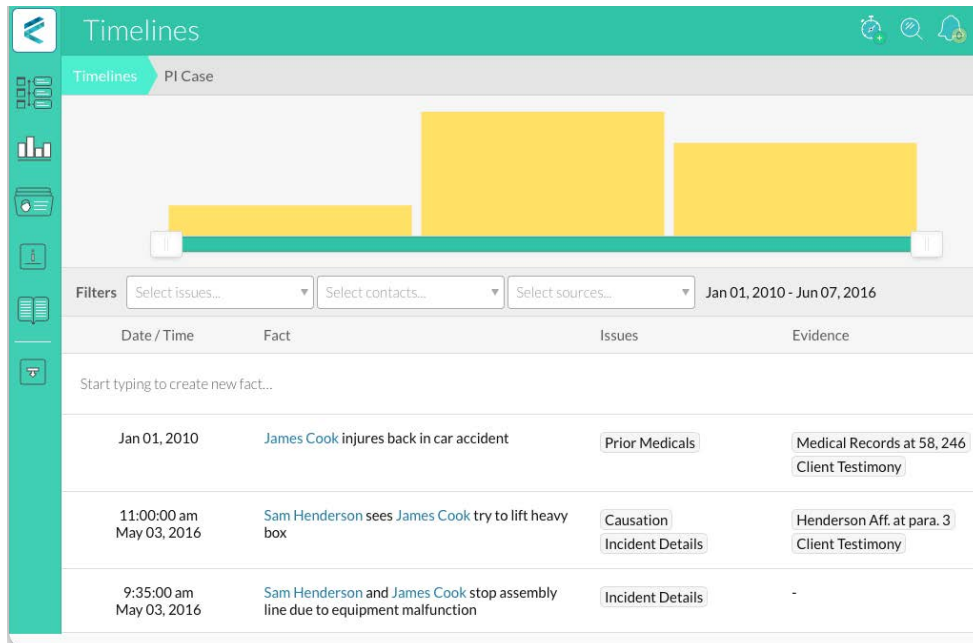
Timelines

Timelines PI Case

Filters Select issues... Select contacts... Select sources... Jan 01, 2010 - Jun 07, 2016

| Date / Time | Fact | Issues | Evidence |
|---|---|---|---|
| Start typing to create new fact... | | | |
| Jan 01, 2010 | James Cook injures back in car accident | Prior Medicals | Medical Records at 58, 246<br>Client Testimony |
| 11:00:00 am<br>May 03, 2016 | Sam Henderson sees James Cook try to lift heavy box | Causation<br>Incident Details | Henderson Aff. at para. 3<br>Client Testimony |
| 9:35:00 am<br>May 03, 2016 | Sam Henderson and James Cook stop assembly line due to equipment malfunction | Incident Details | - |